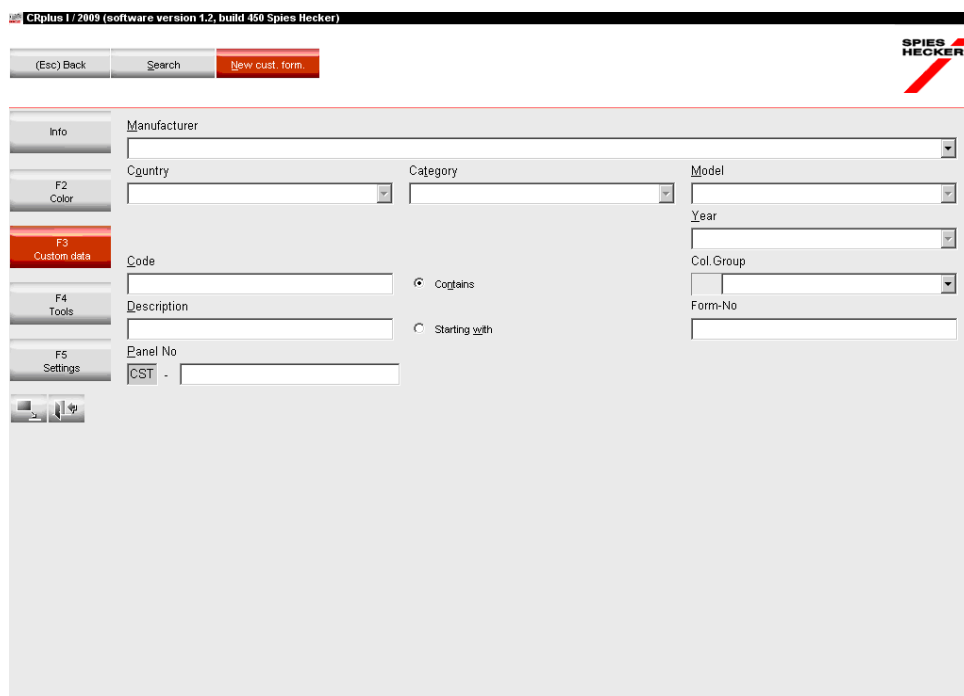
CRplus I / 2009 (software version 1.2, build 450 Spies Hecker)

(Esc) Back
Search
New cust. form.

SPIES HECKER

Info

F2
Color

F3
Custom data

F4
Tools

F5
Settings

Manufacturer

Country

Category

Model

Year

Code

Contains

Col.Group

Description

Starting with

Form-No

Panel No

CST -